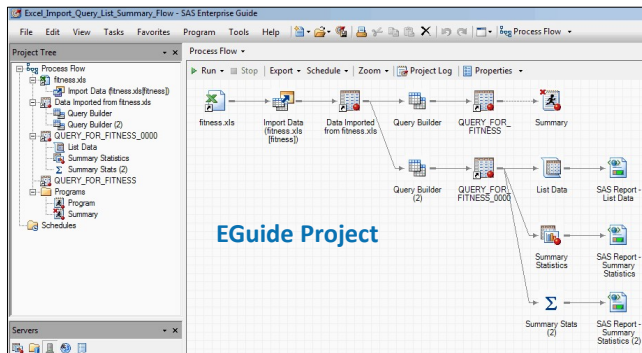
Excel_Import_Query_List_Summary_Flow - SAS Enterprise Guide

File Edit View Tasks Favorites Program Tools Help Process Flow

Project Tree

Process Flow
fitness.xls
Import Data (fitness.xls[fitness])
Data Imported from fitness.xls
Query Builder
Query Builder (2)
QUERY_FOR_FITNESS_0000
List Data
Summary Statistics
Summary Stats (2)
QUERY_FOR_FITNESS
Programs
Program
Summary
Schedules

Servers

Process Flow

Run Stop Export Schedule Zoom Project Log Properties

fitness.xls
Import Data (fitness.xls [fitness])
Data Imported from fitness.xls
Query Builder
QUERY_FOR_FITNESS
Summary
Query Builder (2)
QUERY_FOR_FITNESS_0000
List Data
SAS Report - List Data
Summary Statistics
SAS Report - Summary Statistics
Summary Stats (2)
SAS Report - Summary Statistics (2)

EGuide Project